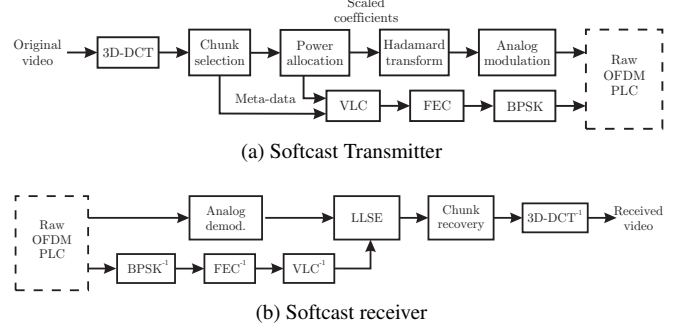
Scaled coefficients

Original video

3D-DCT

Chunk selection

Power allocation

Hadamard transform

Analog modulation

Raw OFDM PLC

Meta-data

VLC

FEC

BPSK

(a) Softcast Transmitter

Raw OFDM PLC

Analog demod.

LLSE

Chunk recovery

3D-DCT$^{-1}$

Received video

BPSK$^{-1}$

FEC$^{-1}$

VLC$^{-1}$

(b) Softcast receiver